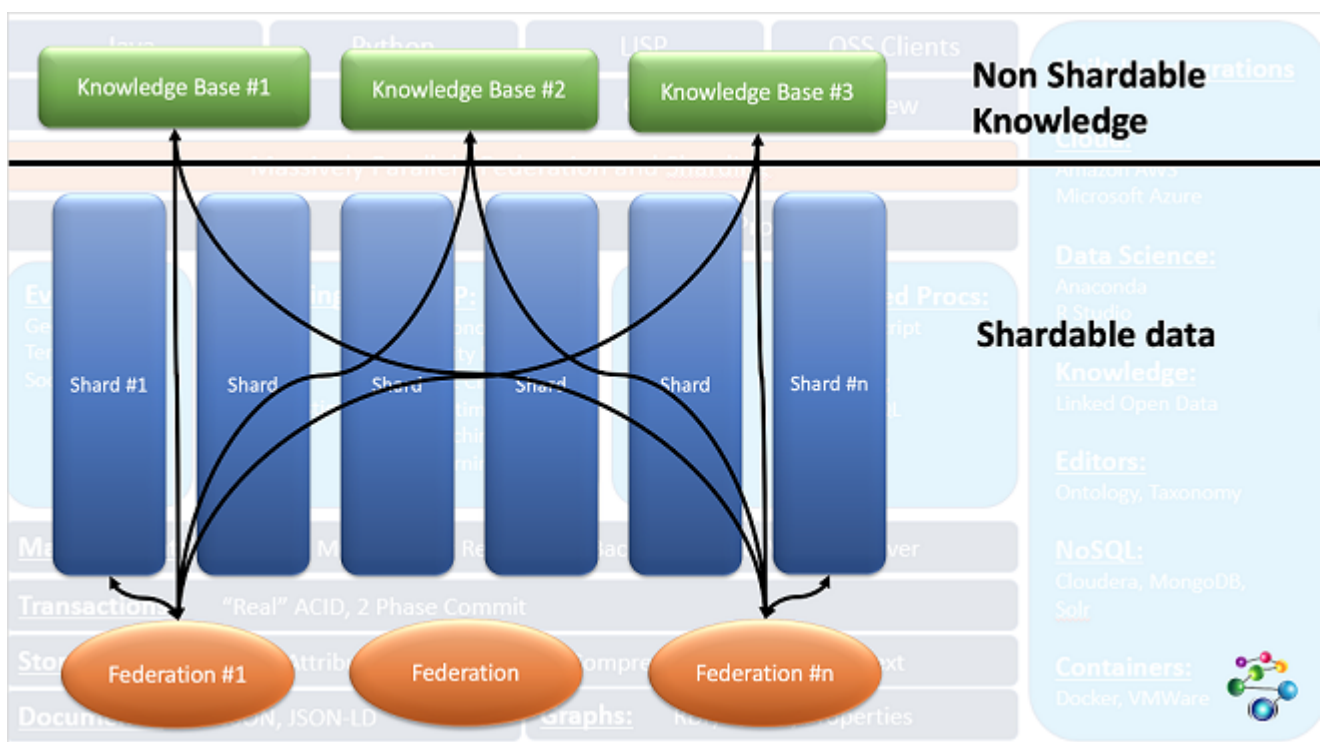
Knowledge Base #1

Knowledge Base #2

Knowledge Base #3

Non Shardable Knowledge

Shard #1

Shard

Shard

Shard

Shard

Shard #n

Shardable data

Federation #1

Federation

Federation #n

Java

Python

LISP

OSS Clients

Massively Parallel Federation and Sharding

Cloud:

Amazon AWS

Microsoft Azure

Data Science:

Anaconda

R Studio

Knowledge:

Linked Open Data

Editors:

Ontology, Taxonomy

NoSQL:

Cloudera, MongoDB, Solr

Containers:

Docker, VMWare

Transactions:

"Real" ACID, 2 Phase Commit

Documents: JSON, JSON-LD

Graphs:

Properties

Ed Procs: